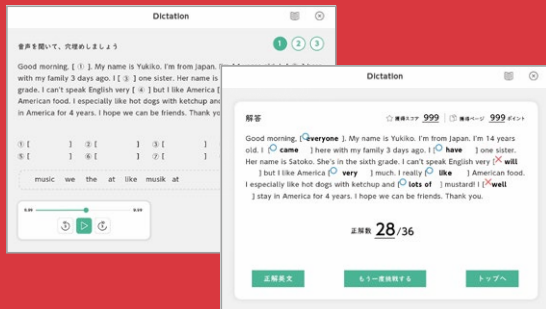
Dictation

音声を聞いて、穴埋めしましょう

1 2 3

Good morning, [ ① ]. My name is Yukiko. I'm from Japan. I'm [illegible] with my family 3 days ago. I [ ③ ] one sister. Her name is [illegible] grade. I can't speak English very [ ④ ] but I like America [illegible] American food. I especially like hot dogs with ketchup and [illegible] in America for 4 years. I hope we can be friends. Thank yo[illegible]

① [ ] ② [ ] ③ [ ]
⑤ [ ] ⑥ [ ] ⑦ [ ]

music we the at like musik at

0:20 0:23

Dictation

解答

獲得スコア 999 獲得ページ 999 ポイント

Good morning, [ everyone ]. My name is Yukiko. I'm from Japan. I'm 14 years old. I [ came ] here with my family 3 days ago. I [ have ] one sister. Her name is Satoko. She's in the sixth grade. I can't speak English very [ will ] but I like America [ very ] much. I really [ like ] American food. I especially like hot dogs with ketchup and [ lots of ] mustard! I [ well ] stay in America for 4 years. I hope we can be friends. Thank you.

正解数 28/36

正解英文 もう一度挑戦する トップへ